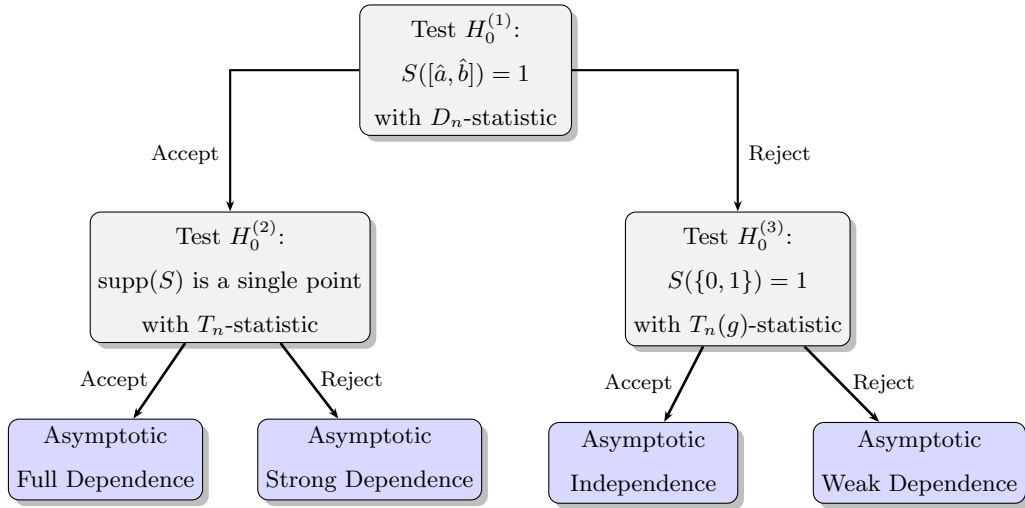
Test $H_0^{(1)}$:
$S([\hat{a}, \hat{b}]) = 1$
with $D_n$-statistic

Accept

Reject

Test $H_0^{(2)}$:
$\text{supp}(S)$ is a single point
with $T_n$-statistic

Test $H_0^{(3)}$:
$S(\{0, 1\}) = 1$
with $T_n(g)$-statistic

Accept

Reject

Accept

Reject

Asymptotic
Full Dependence

Asymptotic
Strong Dependence

Asymptotic
Independence

Asymptotic
Weak Dependence